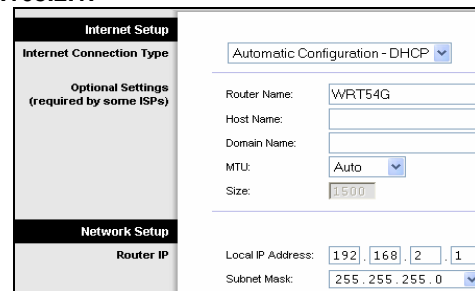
Internet Setup

Internet Connection Type

Automatic Configuration - DHCP

Optional Settings
(required by some ISPs)

Router Name: WRT54G

Host Name:

Domain Name:

MTU: Auto

Size: 1500

Network Setup

Router IP

Local IP Address: 192 . 168 . 2 . 1

Subnet Mask: 255.255.255.0